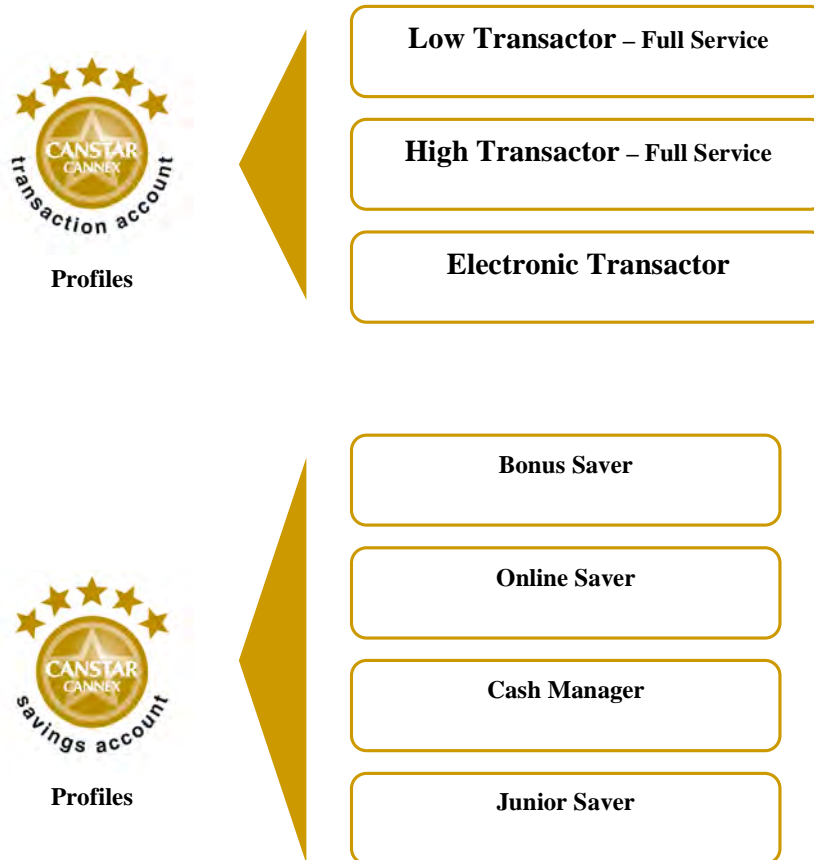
CANSTAR
CANNEX
transaction account

Profiles

Low Transactor – Full Service

High Transactor – Full Service

Electronic Transactor

CANSTAR
CANNEX
savings account

Profiles

Bonus Saver

Online Saver

Cash Manager

Junior Saver